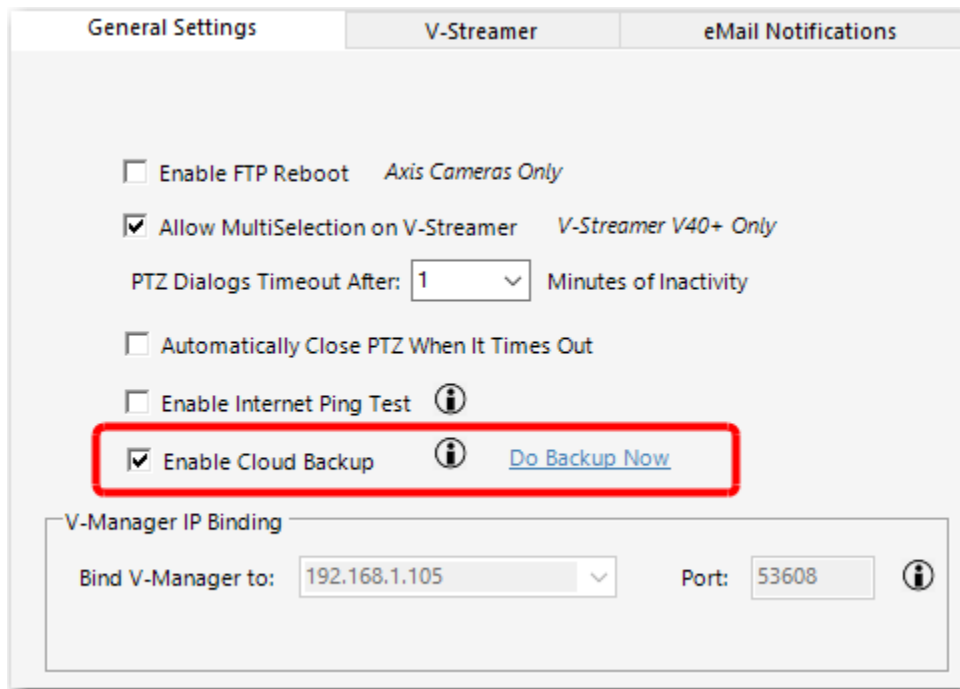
General Settings | V-Streamer | eMail Notifications

Enable FTP Reboot Axis Cameras Only

Allow MultiSelection on V-Streamer V-Streamer V40+ Only

PTZ Dialogs Timeout After: 1 Minutes of Inactivity

Automatically Close PTZ When It Times Out

Enable Internet Ping Test

Enable Cloud Backup Do Backup Now

V-Manager IP Binding

Bind V-Manager to: 192.168.1.105 Port: 53608